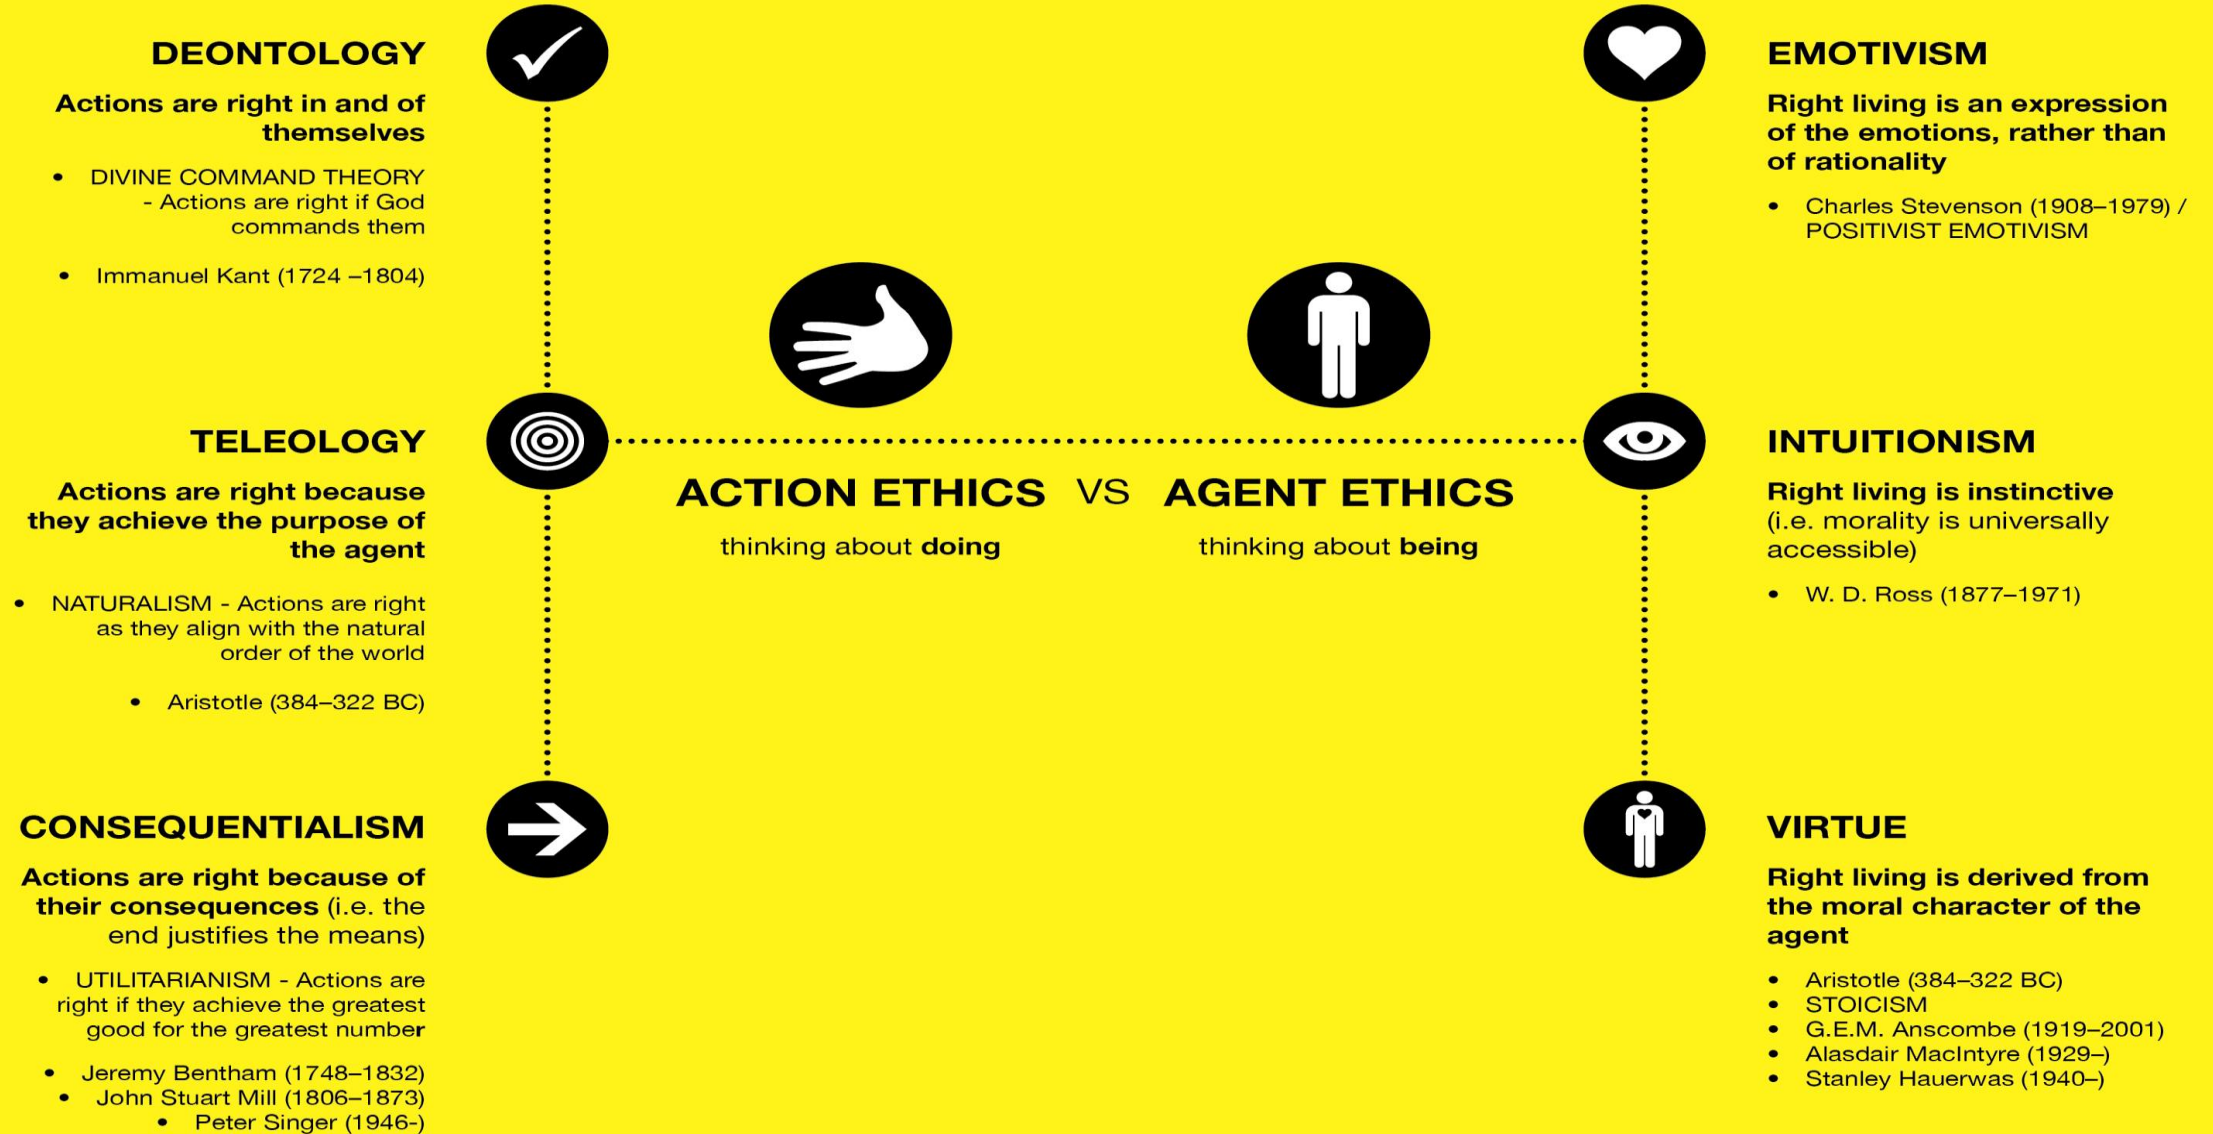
DEONTOLOGY

Actions are right in and of themselves

- DIVINE COMMAND THEORY - Actions are right if God commands them

- Immanuel Kant (1724 –1804)

TELEOLOGY

Actions are right because they achieve the purpose of the agent

- NATURALISM - Actions are right as they align with the natural order of the world

- Aristotle (384–322 BC)

CONSEQUENTIALISM

Actions are right because of their consequences (i.e. the end justifies the means)

- UTILITARIANISM - Actions are right if they achieve the greatest good for the greatest number

- Jeremy Bentham (1748–1832)
- John Stuart Mill (1806–1873)
- Peter Singer (1946-)

ACTION ETHICS VS AGENT ETHICS

thinking about doing

thinking about being

EMOTIVISM

Right living is an expression of the emotions, rather than of rationality

- Charles Stevenson (1908–1979) / POSITIVIST EMOTIVISM

INTUITIONISM

Right living is instinctive (i.e. morality is universally accessible)

- W. D. Ross (1877–1971)

VIRTUE

Right living is derived from the moral character of the agent

- Aristotle (384–322 BC)
- STOICISM
- G.E.M. Anscombe (1919–2001)
- Alasdair MacIntyre (1929–)
- Stanley Hauerwas (1940–)